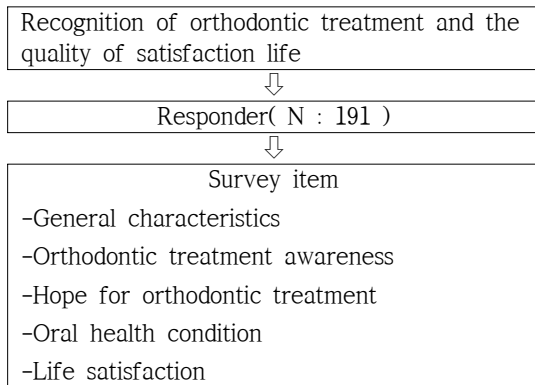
Recognition of orthodontic treatment and the quality of satisfaction life

Responder( N : 191 )

Survey item
-General characteristics
-Orthodontic treatment awareness
-Hope for orthodontic treatment
-Oral health condition
-Life satisfaction